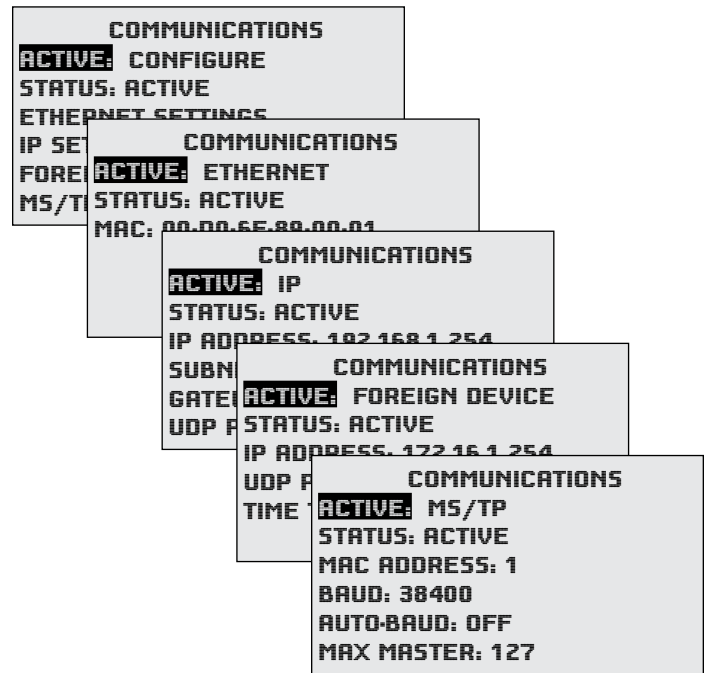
COMMUNICATIONS
ACTIVE: CONFIGURE
STATUS: ACTIVE
ETHERNET SETTINGS
IP SET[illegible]
FORE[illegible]
MS/T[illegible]

COMMUNICATIONS
ACTIVE: ETHERNET
STATUS: ACTIVE
MAC: 00-D0-6F-88-00-01

COMMUNICATIONS
ACTIVE: IP
STATUS: ACTIVE
IP ADDRESS: 192.168.1.254
SUBN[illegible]
GATE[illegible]
UDP P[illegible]

COMMUNICATIONS
ACTIVE: FOREIGN DEVICE
STATUS: ACTIVE
IP ADDRESS: 172.16.1.254
UDP P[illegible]
TIME T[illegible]

COMMUNICATIONS
ACTIVE: MS/TP
STATUS: ACTIVE
MAC ADDRESS: 1
BAUD: 38400
AUTO-BAUD: OFF
MAX MASTER: 127